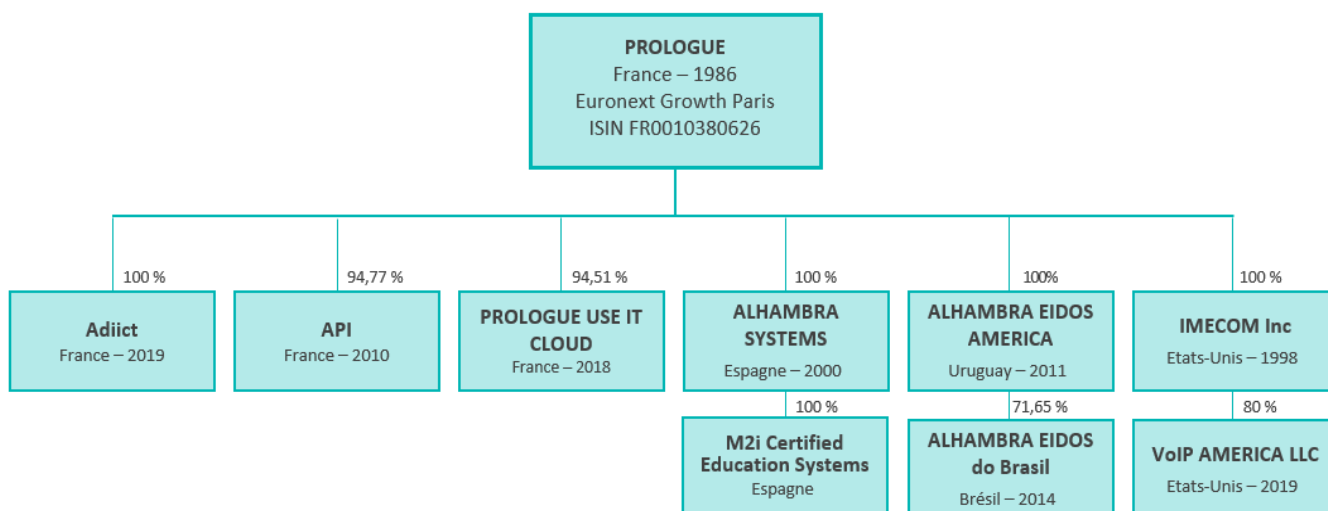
PROLOGUE
France – 1986
Euronext Growth Paris
ISIN FR0010380626

100 %

Adiict
France – 2019

94,77 %

API
France – 2010

94,51 %

PROLOGUE USE IT CLOUD
France – 2018

100 %

ALHAMBRA SYSTEMS
Espagne – 2000

100 %

M2i Certified Education Systems
Espagne

100%

ALHAMBRA EIDOS AMERICA
Uruguay – 2011

71,65 %

ALHAMBRA EIDOS do Brasil
Brésil – 2014

100 %

IMECOM Inc
Etats-Unis – 1998

80 %

VoIP AMERICA LLC
Etats-Unis – 2019